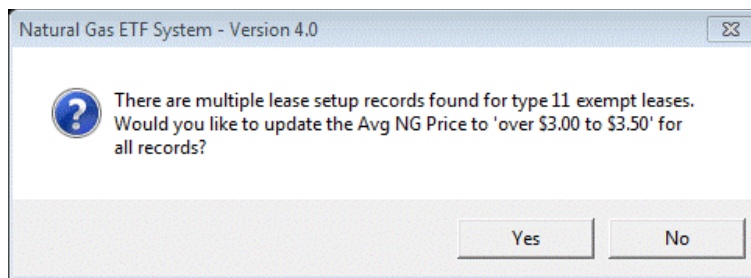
Natural Gas ETF System - Version 4.0

There are multiple lease setup records found for type 11 exempt leases. Would you like to update the Avg NG Price to 'over \$3.00 to \$3.50' for all records?

Yes

No